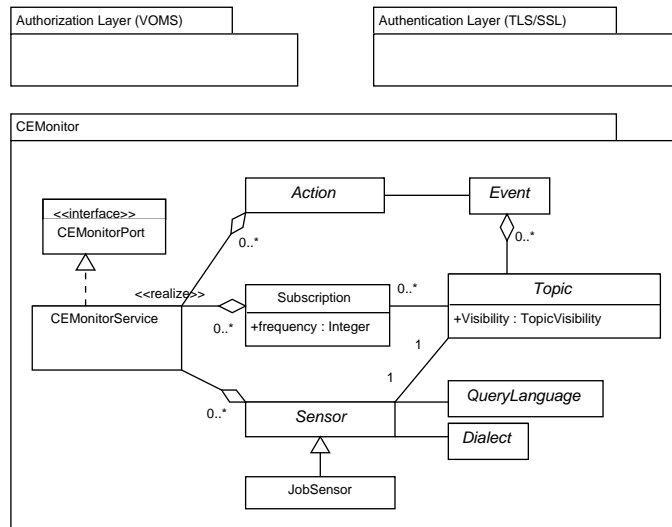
Authorization Layer (VOMS)

Authentication Layer (TLS/SSL)

CEMonitor

<<interface>>
CEMonitorPort

Action

Event

0..*

0..*

<<realize>>

CEMonitorService

Subscription

+frequency : Integer

0..*

0..*

Topic

+Visibility : TopicVisibility

1

1

QueryLanguage

0..*

Sensor

Dialect

JobSensor